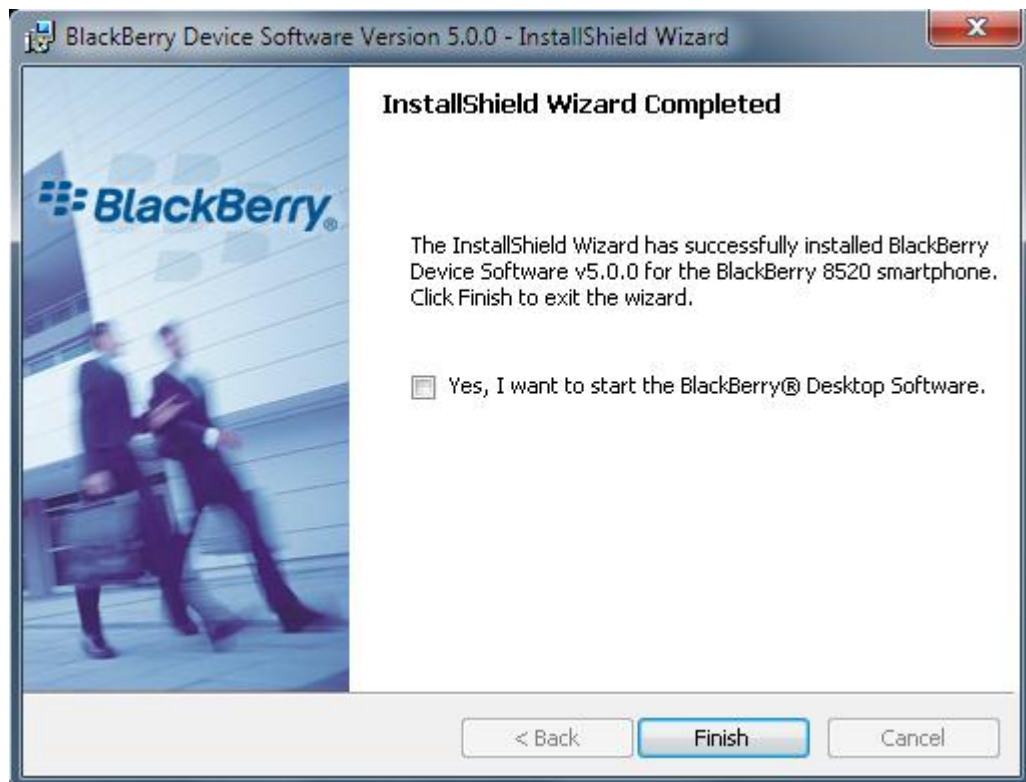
BlackBerry Device Software Version 5.0.0 - InstallShield Wizard

BlackBerry.

InstallShield Wizard Completed

The InstallShield Wizard has successfully installed BlackBerry Device Software v5.0.0 for the BlackBerry 8520 smartphone. Click Finish to exit the wizard.

Yes, I want to start the BlackBerry® Desktop Software.

< Back
Finish
Cancel